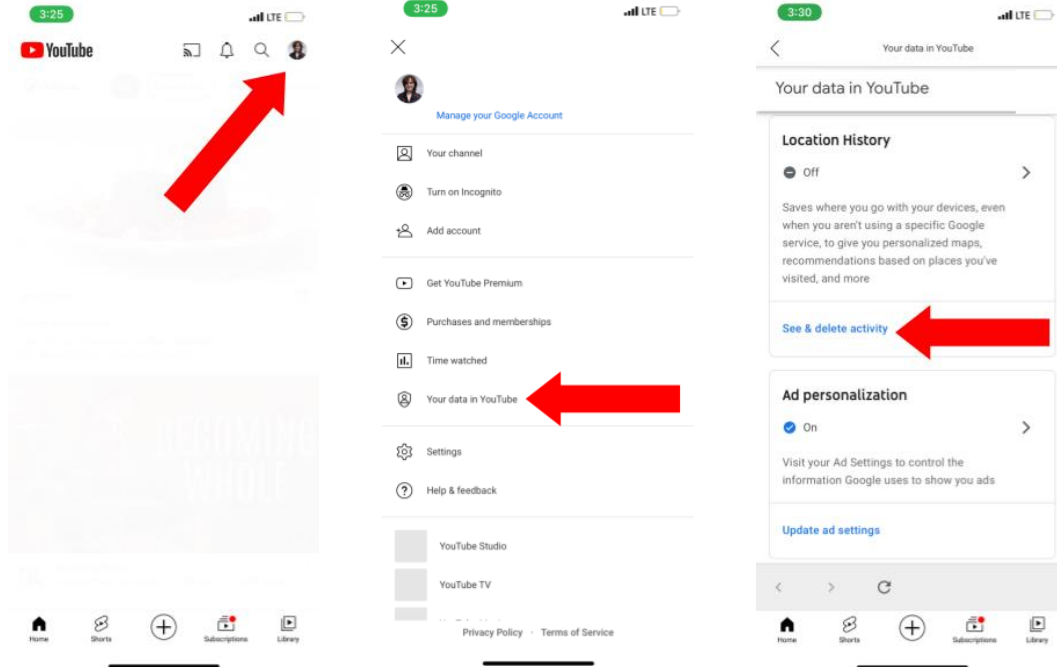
3:25
LTE
YouTube
BECOMING WHOLE
Home
Shorts
Subscriptions
Library

3:25
LTE
Manage your Google Account
Your channel
Turn on Incognito
Add account
Get YouTube Premium
Purchases and memberships
Time watched
Your data in YouTube
Settings
Help & feedback
YouTube Studio
YouTube TV
Privacy Policy · Terms of Service

3:30
LTE
Your data in YouTube
Your data in YouTube
Location History
Off
Saves where you go with your devices, even when you aren't using a specific Google service, to give you personalized maps, recommendations based on places you've visited, and more
See & delete activity
Ad personalization
On
Visit your Ad Settings to control the information Google uses to show you ads
Update ad settings
Home
Shorts
Subscriptions
Library